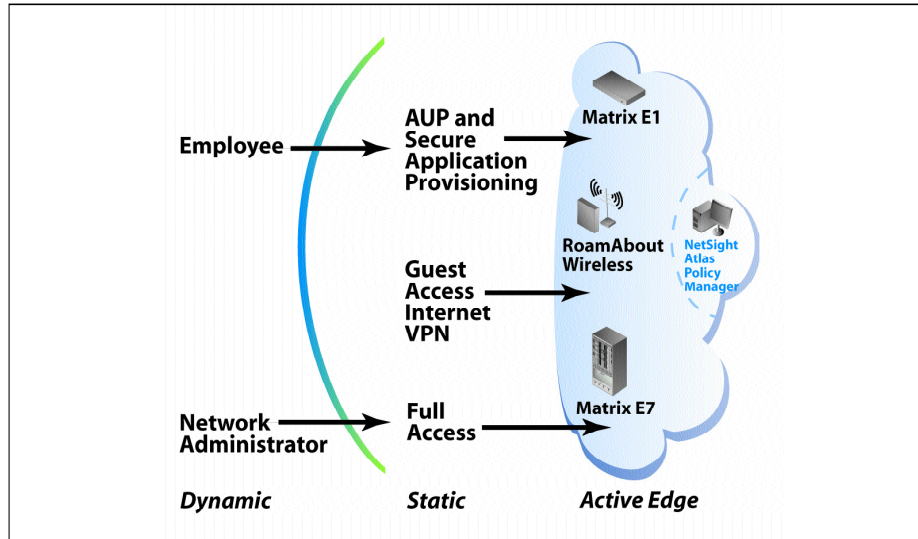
Employee

AUP and Secure Application Provisioning

Matrix E1

RoamAbout Wireless

NetSight Atlas Policy Manager

Guest Access Internet VPN

Matrix E7

Network Administrator

Full Access

Dynamic

Static

Active Edge